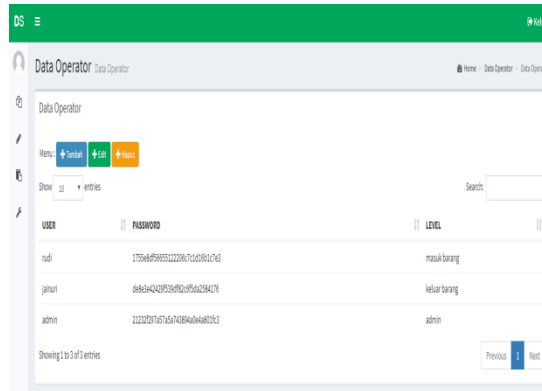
DS ≡

Ke

Data Operator Data Operator

Home > Data Operator > Data Oper

Data Operator

Menu : + Tambah + Edit + Hapus

Show 10 entries

Search:

| USER | PASSWORD | LEVEL |
|---|---|---|
| rudi | 1755e8df56655122206c7c1d16b1c7e1 | masuk barang |
| jainuri | de8e3e42429f538df82c8f5da2584176 | keluar barang |
| admin | 21232f297a57a5a743894a0e4a801fc3 | admin |

Showing 1 to 3 of 3 entries

Previous 1 Next